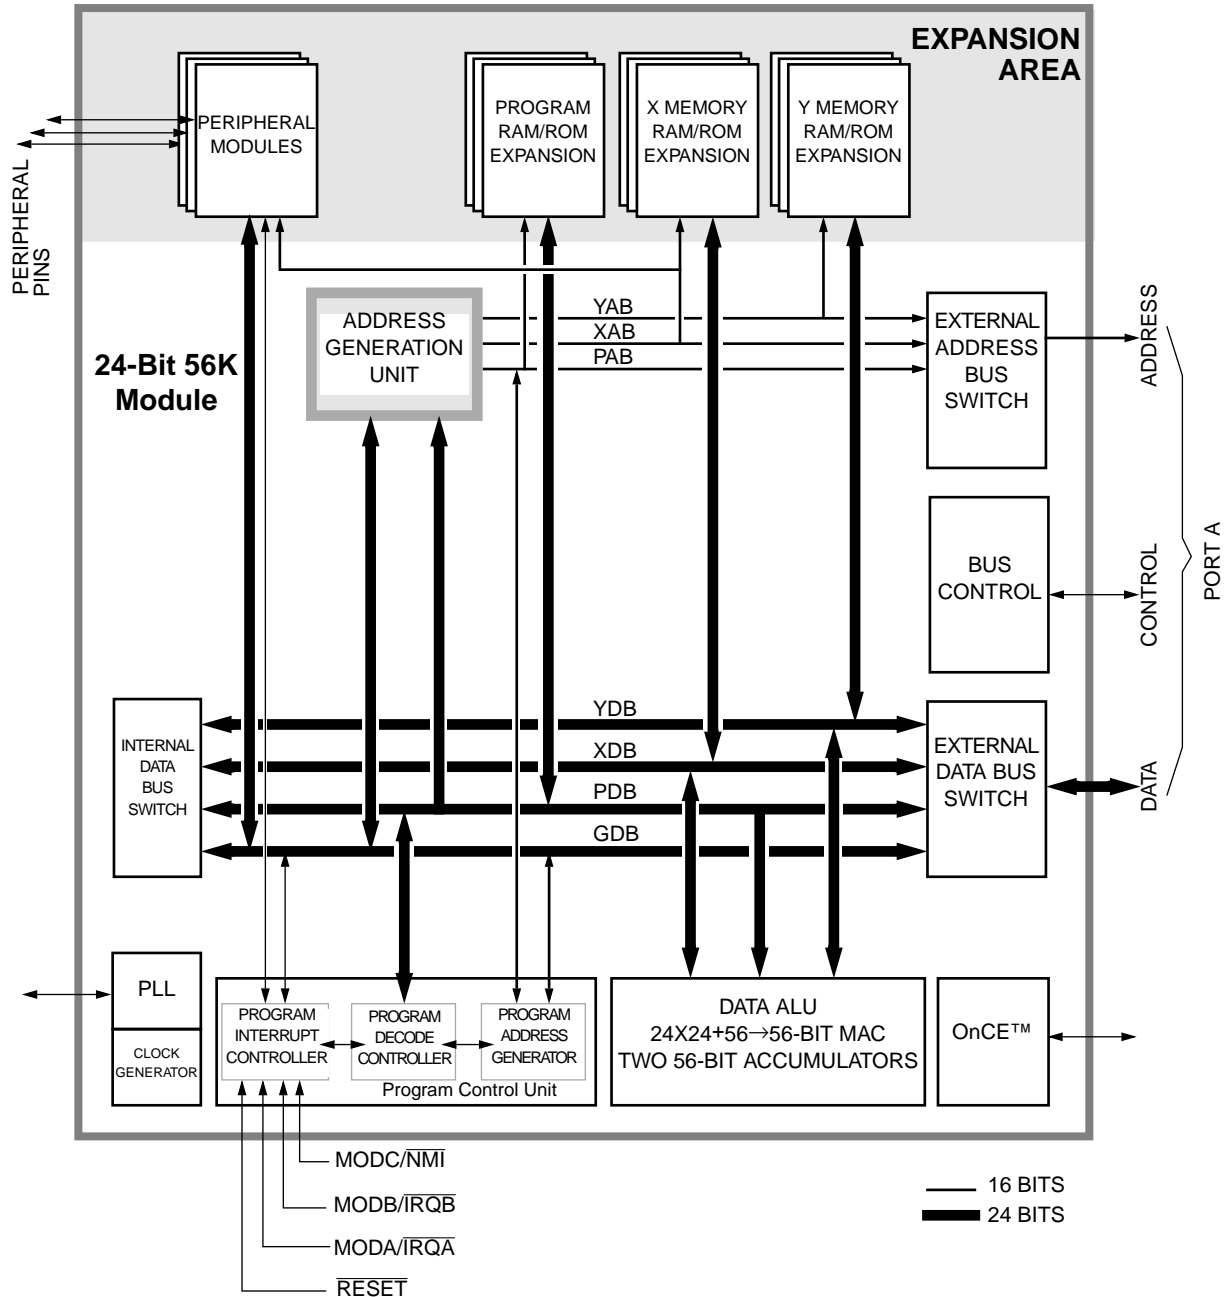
EXPANSION AREA

PERIPHERAL MODULES

PROGRAM RAM/ROM EXPANSION

X MEMORY RAM/ROM EXPANSION

Y MEMORY RAM/ROM EXPANSION

PERIPHERAL PINS

24-Bit 56K Module

ADDRESS GENERATION UNIT

YAB

XAB

PAB

EXTERNAL ADDRESS BUS SWITCH

ADDRESS

BUS CONTROL

CONTROL

PORT A

INTERNAL DATA BUS SWITCH

YDB

XDB

PDB

GDB

EXTERNAL DATA BUS SWITCH

DATA

PLL

CLOCK GENERATOR

PROGRAM INTERRUPT CONTROLLER

PROGRAM DECODE CONTROLLER

PROGRAM ADDRESS GENERATOR

Program Control Unit

DATA ALU
24X24+56→56-BIT MAC
TWO 56-BIT ACCUMULATORS

OnCE™

MODC/$\overline{NMI}$

MODB/$\overline{IRQB}$

MODA/$\overline{IRQA}$

$\overline{RESET}$

16 BITS

24 BITS